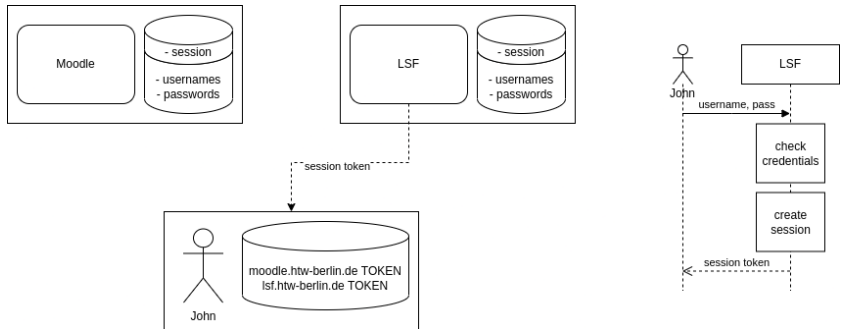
Moodle

- session

- usernames
- passwords

LSF

- session

- usernames
- passwords

session token

John

moodle.htw-berlin.de TOKEN
lsf.htw-berlin.de TOKEN

John

LSF

username, pass

check credentials

create session

session token